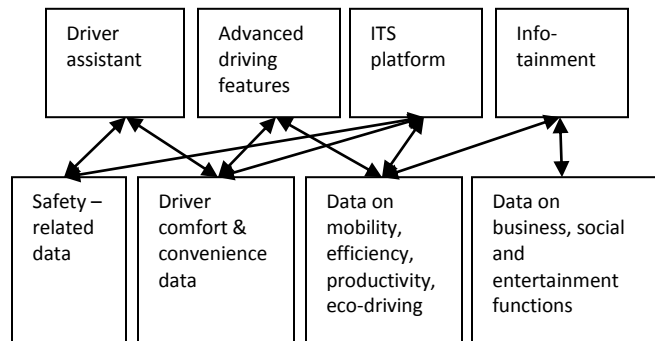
Driver assistant

Advanced driving features

ITS platform

Infotainment

Safety – related data

Driver comfort & convenience data

Data on mobility, efficiency, productivity, eco-driving

Data on business, social and entertainment functions